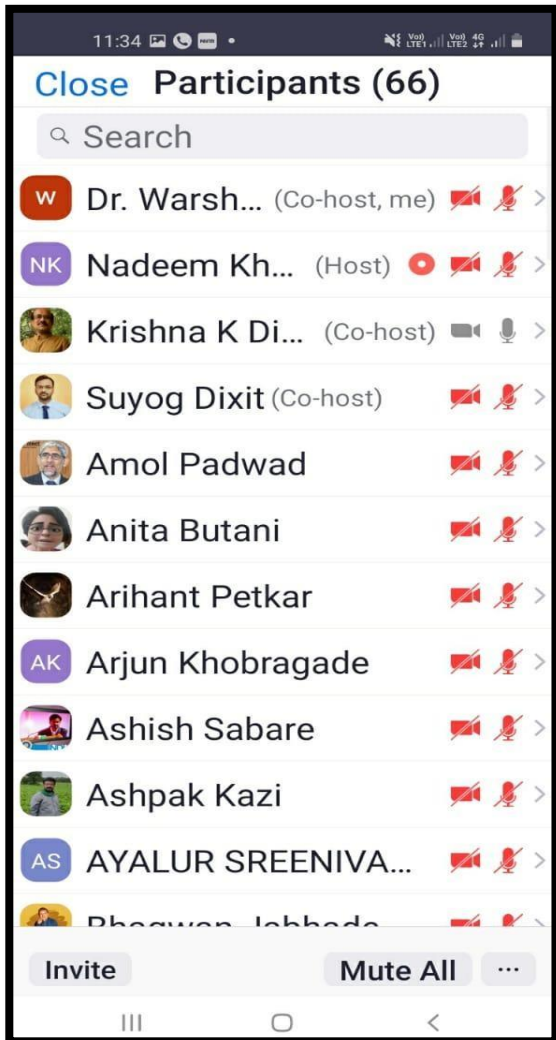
11:34

Vo) LTE1 Vo) LTE2 4G

Close Participants (66)

Search

W Dr. Warsh... (Co-host, me)

NK Nadeem Kh... (Host)

Krishna K Di... (Co-host)

Suyog Dixit (Co-host)

Amol Padwad

Anita Butani

Arihant Petkar

AK Arjun Khobragade

Ashish Sabare

Ashpak Kazi

AS AYALUR SREENIVA...

Bhagwan Jabhade

Invite

Mute All

...